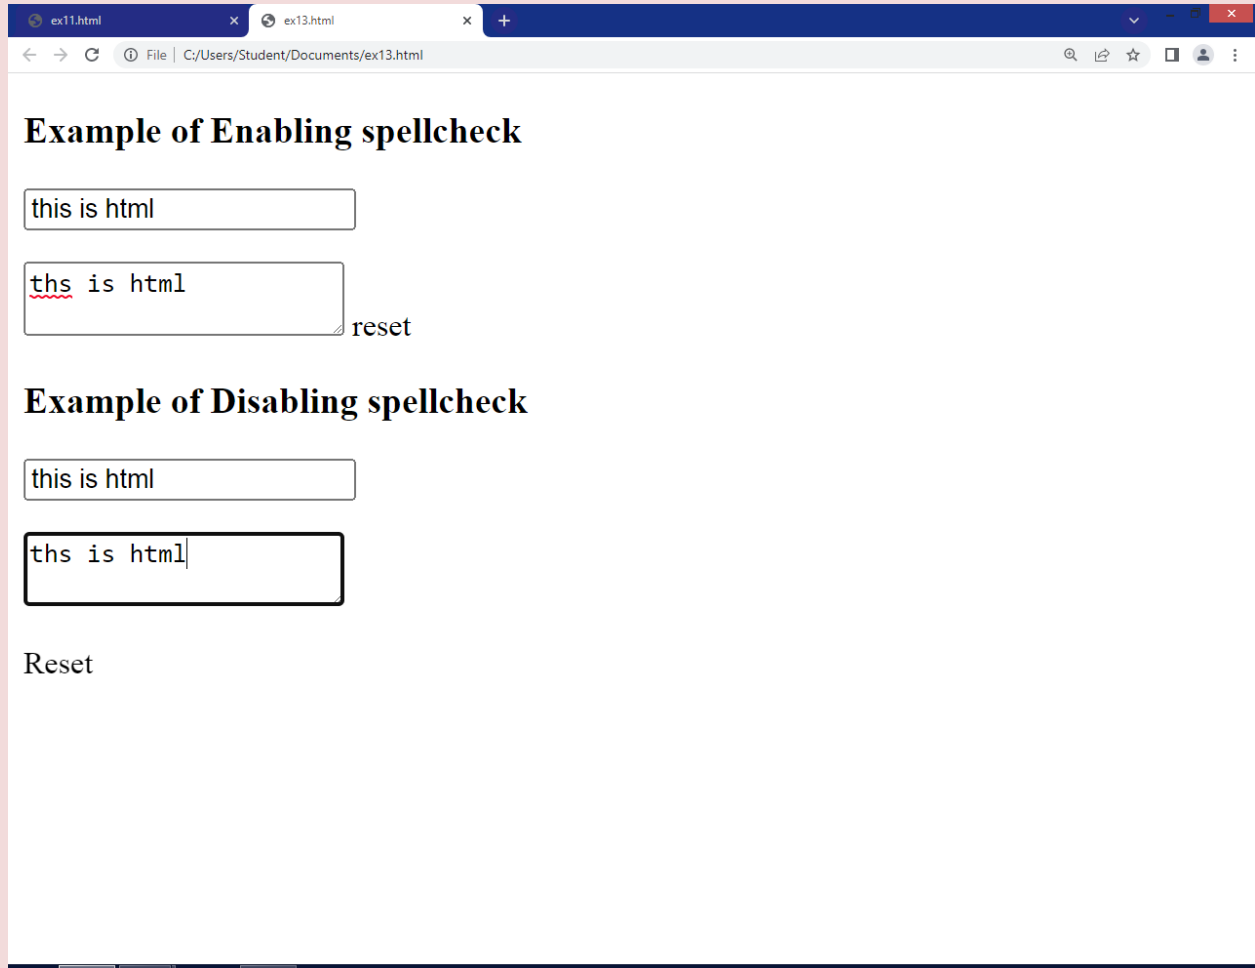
ex11.html ×
ex13.html ×
+

File | C:/Users/Student/Documents/ex13.html

# Example of Enabling spellcheck

this is html

ths is html

reset

# Example of Disabling spellcheck

this is html

ths is html

Reset